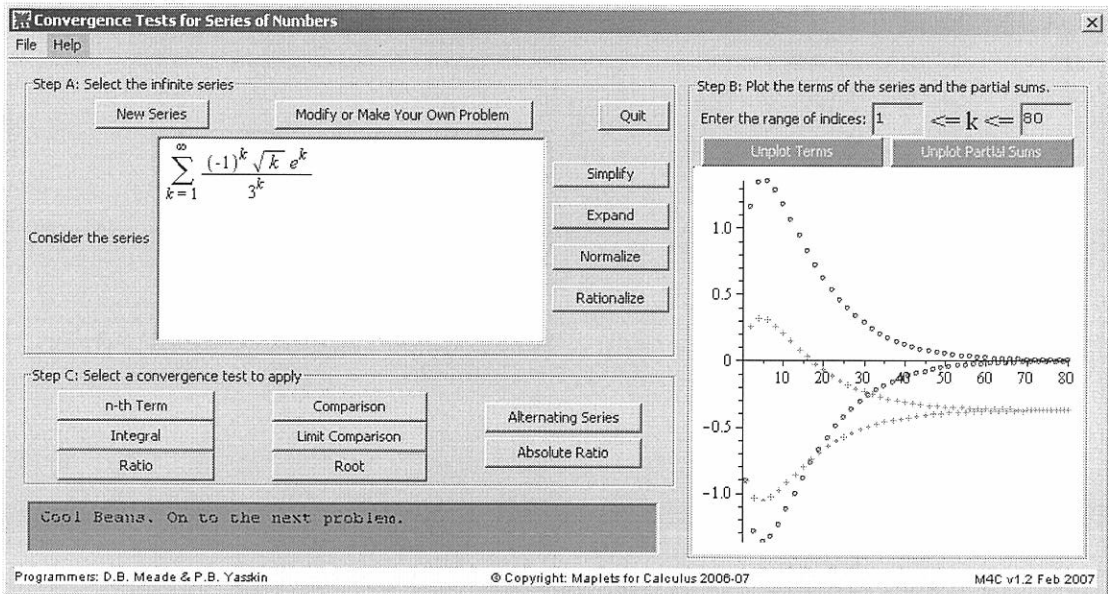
Convergence Tests for Series of Numbers

File Help

Step A: Select the infinite series

New Series

Modify or Make Your Own Problem

Quit

Consider the series

$\sum_{k=1}^{\infty} \frac{(-1)^k \sqrt{k}\, e^k}{3^k}$

Simplify

Expand

Normalize

Rationalize

Step B: Plot the terms of the series and the partial sums.

Enter the range of indices: 1 $<= k <=$ 80

Unplot Terms

Unplot Partial Sums

1.0

0.5

0

10 20 30 40 50 60 70 80

-0.5

-1.0

Step C: Select a convergence test to apply

n-th Term

Integral

Ratio

Comparison

Limit Comparison

Root

Alternating Series

Absolute Ratio

Cool Beans. On to the next problem.

Programmers: D.B. Meade & P.B. Yasskin

© Copyright: Maplets for Calculus 2006-07

M4C v1.2 Feb 2007